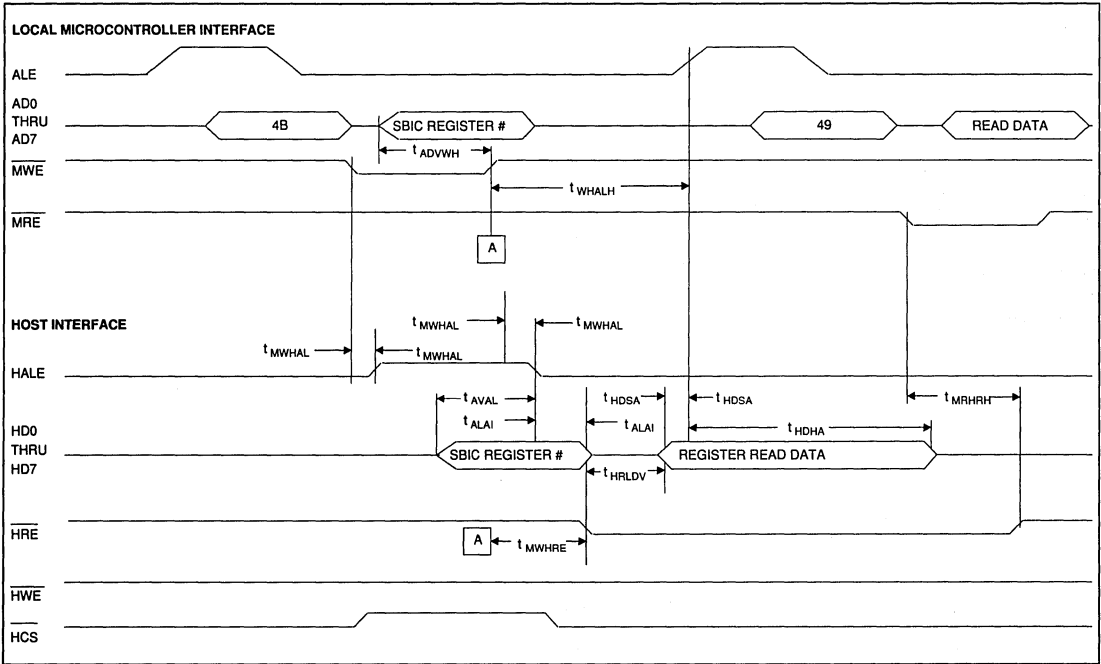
LOCAL MICROCONTROLLER INTERFACE

ALE

AD0
THRU
AD7

4B

SBIC REGISTER #

49

READ DATA

$t_{ADVWH}$

$\overline{MWE}$

$t_{WHALH}$

$\overline{MRE}$

A

HOST INTERFACE

$t_{MWHAL}$

$t_{MWHAL}$

$t_{MWHAL}$

$t_{MWHAL}$

HALE

$t_{AVAL}$

$t_{HDSA}$

$t_{HDSA}$

$t_{MRHRH}$

HD0
THRU
HD7

$t_{ALAI}$

$t_{ALAI}$

$t_{HDHA}$

SBIC REGISTER #

REGISTER READ DATA

$t_{HRLDV}$

$\overline{HRE}$

A

$t_{MWHRE}$

$\overline{HWE}$

$\overline{HCS}$